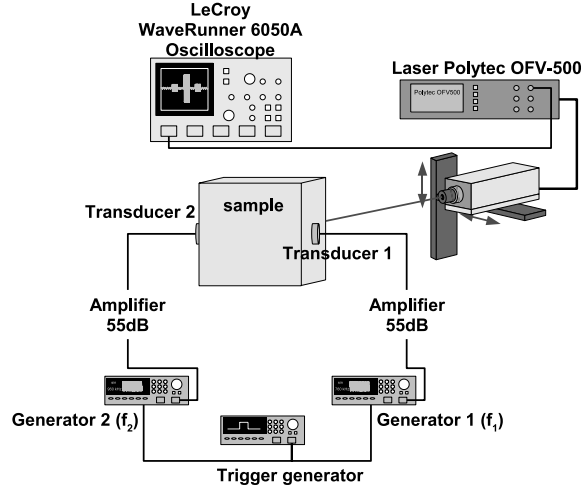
LeCroy
WaveRunner 6050A
Oscilloscope

Laser Polytec OFV-500

Polytec OFV500

sample

Transducer 2

Transducer 1

Amplifier
55dB

Amplifier
55dB

Generator 2 ($f_2$)

Generator 1 ($f_1$)

Trigger generator